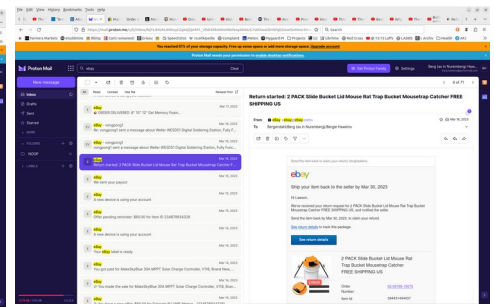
File Edit View History Bookmarks Tools Help

You reached 81% of your storage capacity. Free up some space or add more storage space. Upgrade account

Proton Mail needs your permission to enable desktop notifications.

Proton Mail

New message

Inbox

Drafts

Sent

Starred

More

Folders

Labels

ebay

Clear

Get Proton Pass

Settings

All

Unread

Has file

Newest first

ebay

ORDER DELIVERED: 8" "5" "2" Gel Memory Foam...

ebay

ebay

Weller WE1010 Digital Soldering Station, Fully T...

ebay

Weller WE1010 Digital Soldering Station, Fully T...

ebay

Return started: 2 PACK Slide Bucket Lid Mouse Rat Trap Bucket Mousetrap Catcher FREE...

ebay

We want your payout

ebay

A new device is using your account

ebay

ebay

Offer pending reminder: $50.00 for item ID 234878654328

ebay

A new device is using your account

ebay

ebay eBay label is ready

ebay

You got paid for MakeSkyBlue 30A MPPT Solar Charge Controller, 12V/24V...

ebay

You made the sale for MakeSkyBlue 30A MPPT Solar Charge Controller 12V/...

Return started: 2 PACK Slide Bucket Lid Mouse Rat Trap Bucket Mousetrap Catcher FREE SHIPPING US

From ebay

To Bergerak@berg.ja in Nuremberg/Berger Hawkins

6 of 71

Send the item back to the seller by Mar 05, 2023

ebay

Ship your item back to the seller by Mar 05, 2023

Hi Lawson,

We've received your return request for 2 PACK Slide Bucket Lid Mouse Rat Trap Bucket Mousetrap Catcher FREE SHIPPING US, and notified the seller.

Send the item by Mar 05, 2023, to claim your refund.

See return details to track the package.

See return details

2 PACK Slide Bucket Lid Mouse Rat Trap Bucket Mousetrap Catcher FREE SHIPPING US

Order:

Item Id: